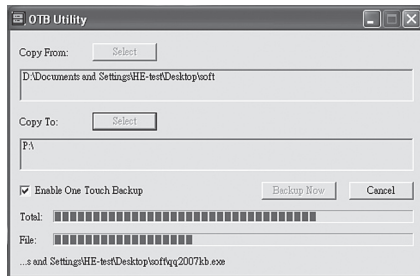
OTB Utility

Copy From: Select

D:\Documents and Settings\HE-test\Desktop\soft

Copy To: Select

P:\

Enable One Touch Backup

Backup Now

Cancel

Total:

File:

...s and Settings\HE-test\Desktop\soft\qq2007kb.exe